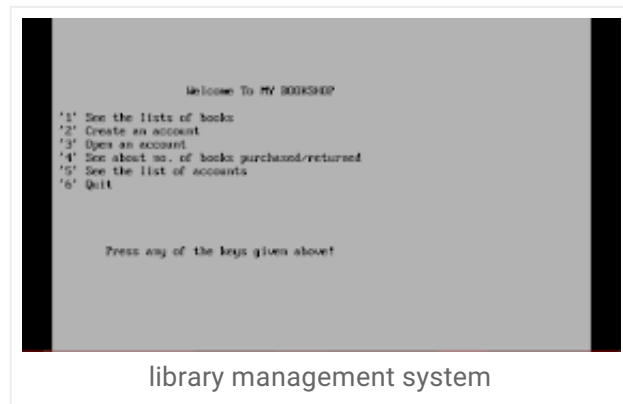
Welcome To MY BOOKSHOP

'1' See the lists of books
'2' Create an account
'3' Open an account
'4' See about no. of books purchased/returned
'5' See the list of accounts
'6' Quit

Press any of the keys given above!

library management system